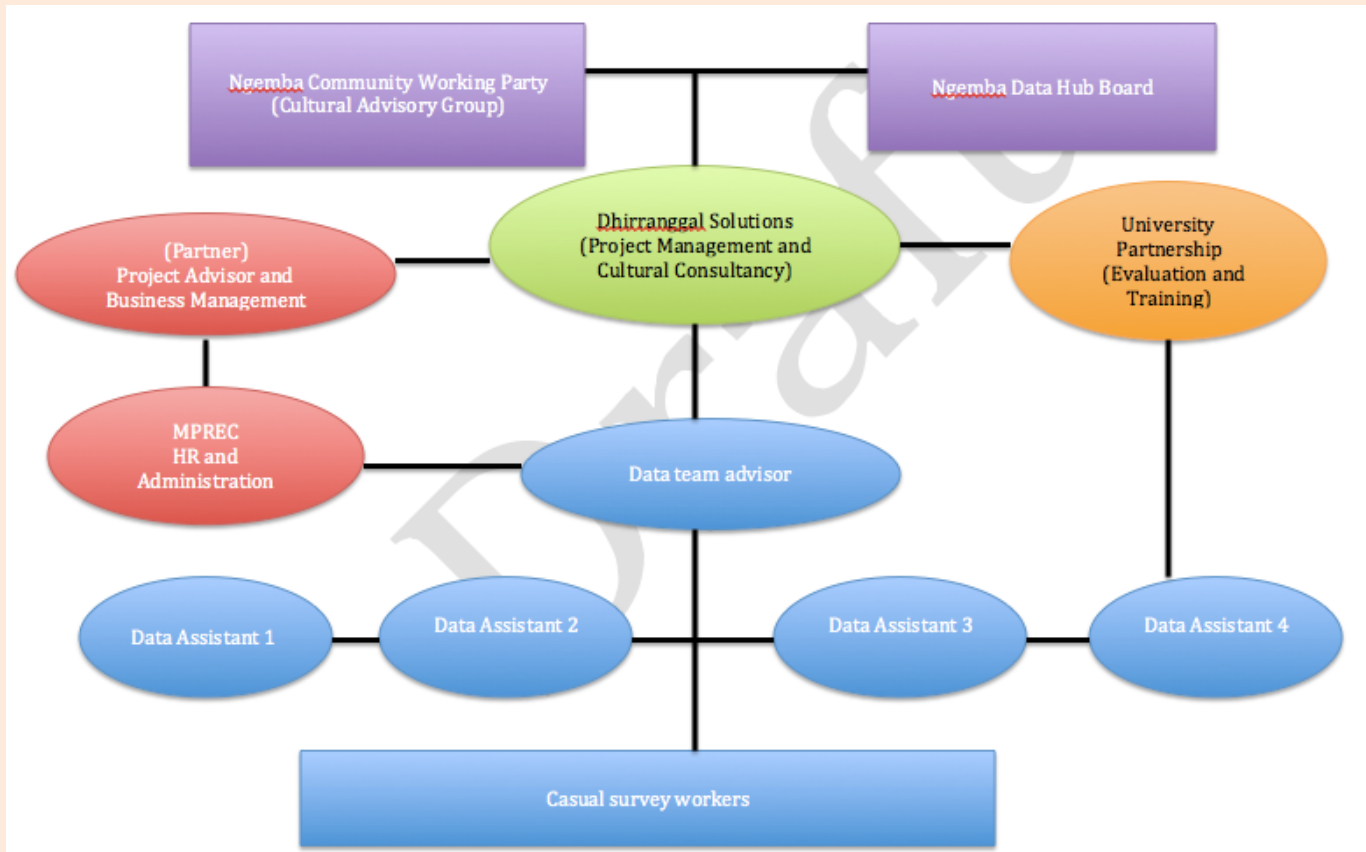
Ngemba Community Working Party
(Cultural Advisory Group)

Ngemba Data Hub Board

Draft

(Partner)
Project Advisor and
Business Management

Dhirranggal Solutions
(Project Management and
Cultural Consultancy)

University
Partnership
(Evaluation and
Training)

MPREC
HR and
Administration

Data team advisor

Data Assistant 1

Data Assistant 2

Data Assistant 3

Data Assistant 4

Casual survey workers